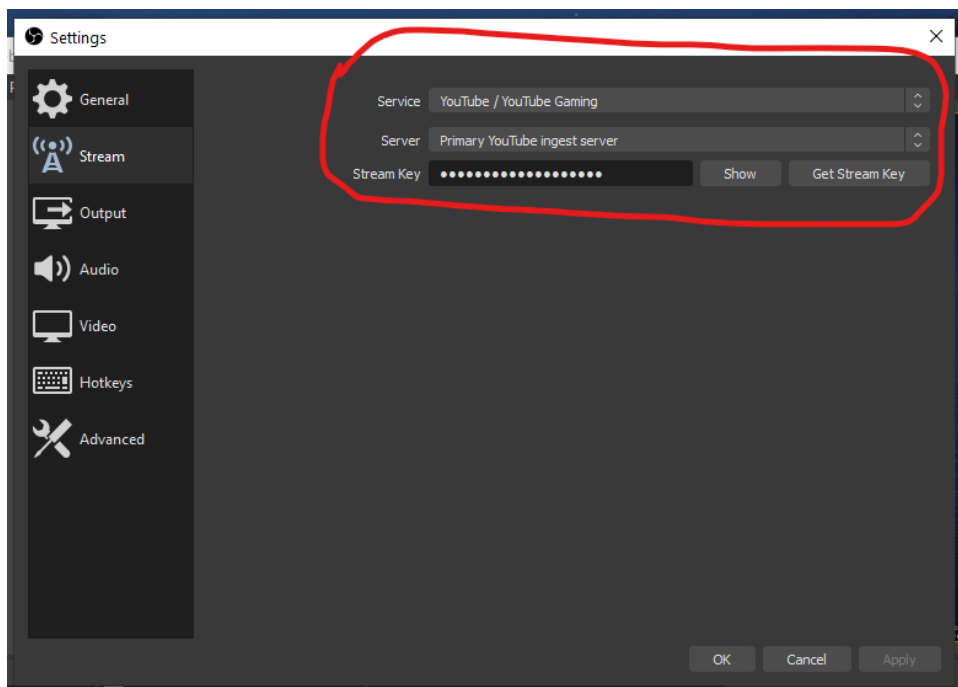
Settings

General
Stream
Output
Audio
Video
Hotkeys
Advanced

Service YouTube / YouTube Gaming
Server Primary YouTube ingest server
Stream Key ••••••••••••••••••••• Show Get Stream Key

OK Cancel Apply